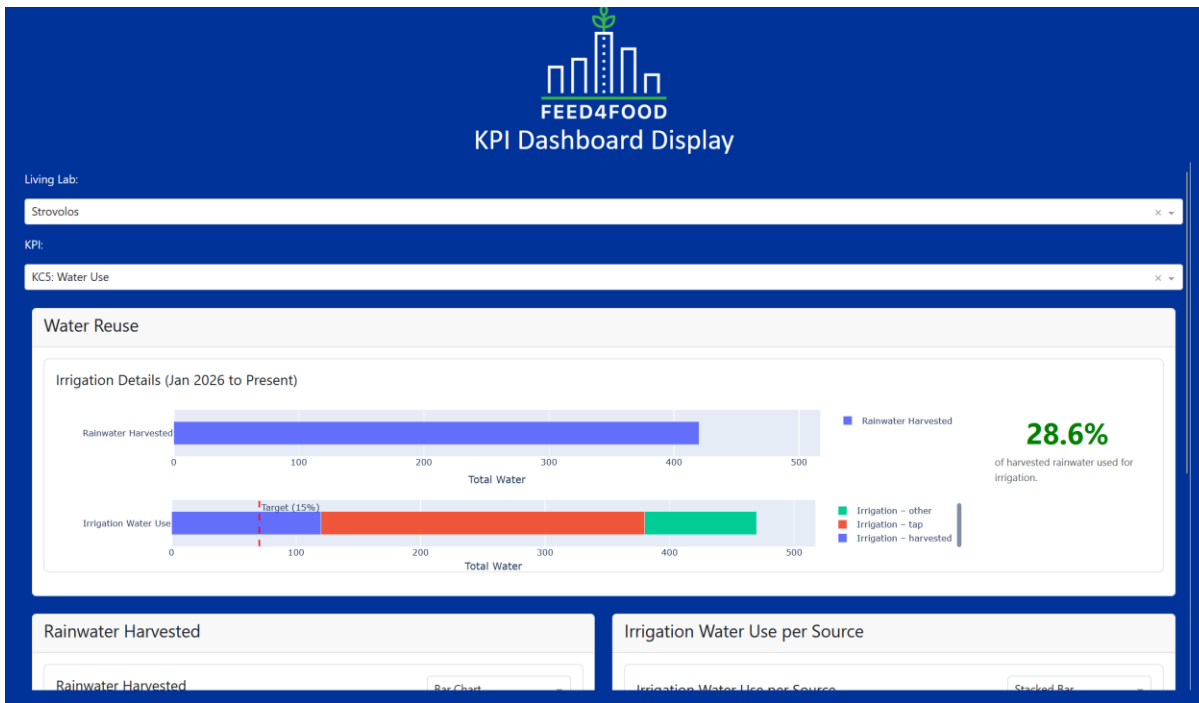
FEED4FOOD
KPI Dashboard Display

Living Lab:

Strovolos × ▾

KPI:

KC5: Water Use × ▾

Water Reuse

Irrigation Details (Jan 2026 to Present)

Rainwater Harvested

0 100 200 300 400 500
Total Water

Rainwater Harvested

28.6%
of harvested rainwater used for irrigation.

Target (15%)
Irrigation Water Use

0 100 200 300 400 500
Total Water

Irrigation – other
Irrigation – tap
Irrigation – harvested

Rainwater Harvested

Rainwater Harvested
Bar Chart

Irrigation Water Use per Source

Irrigation Water Use per Source
Stacked Bar